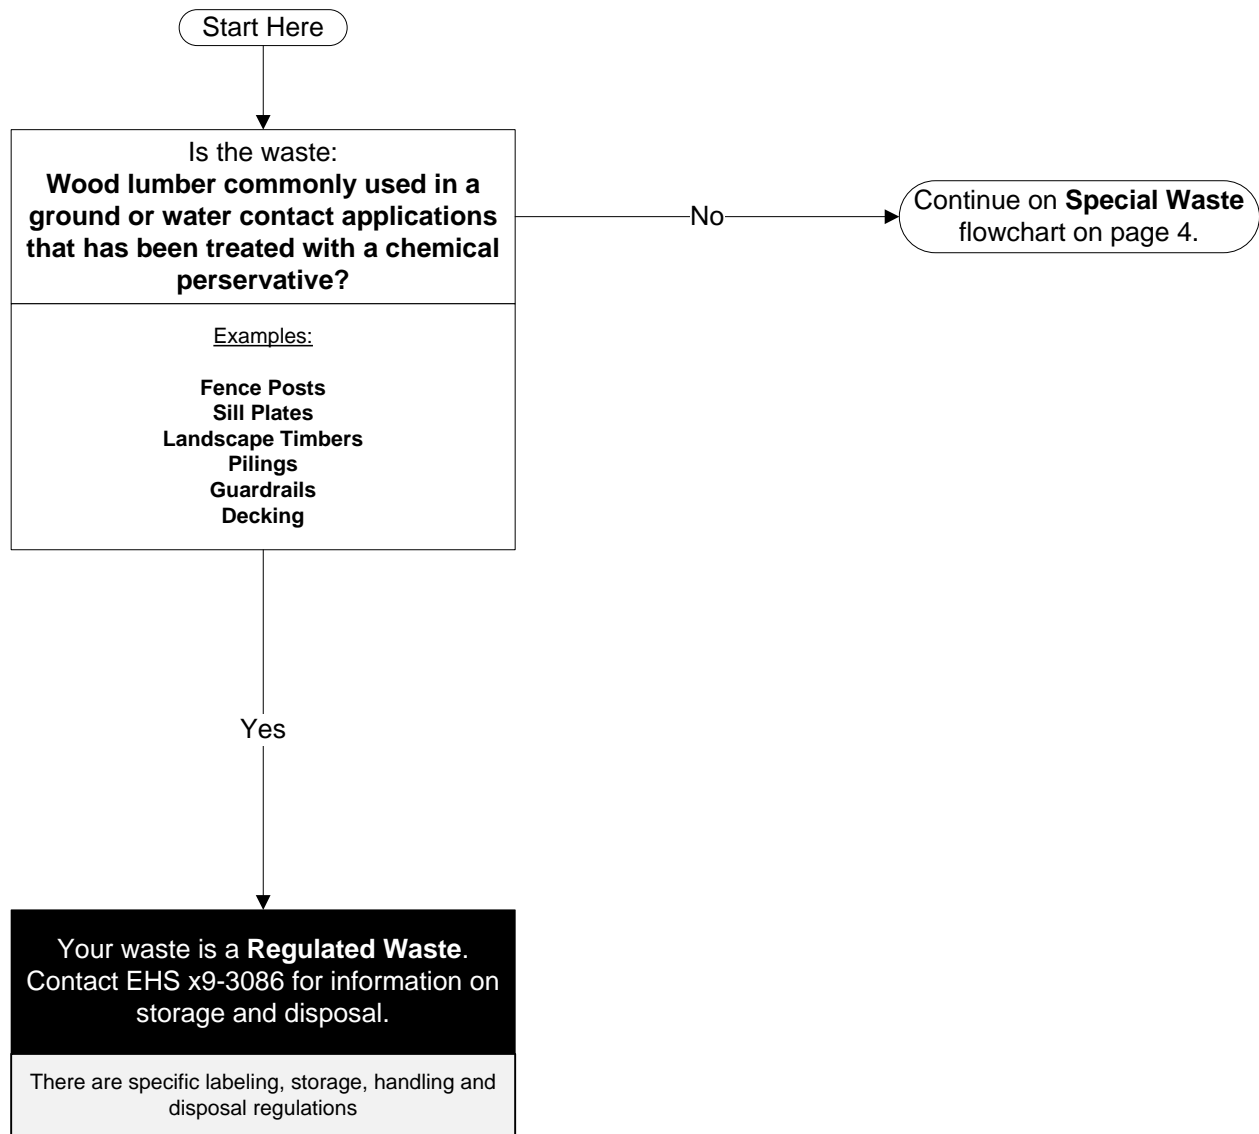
Start Here

Is the waste:
Wood lumber commonly used in a ground or water contact applications that has been treated with a chemical perservative?

Examples:

Fence Posts
Sill Plates
Landscape Timbers
Pilings
Guardrails
Decking

No

Continue on Special Waste flowchart on page 4.

Yes

Your waste is a Regulated Waste. Contact EHS x9-3086 for information on storage and disposal.

There are specific labeling, storage, handling and disposal regulations